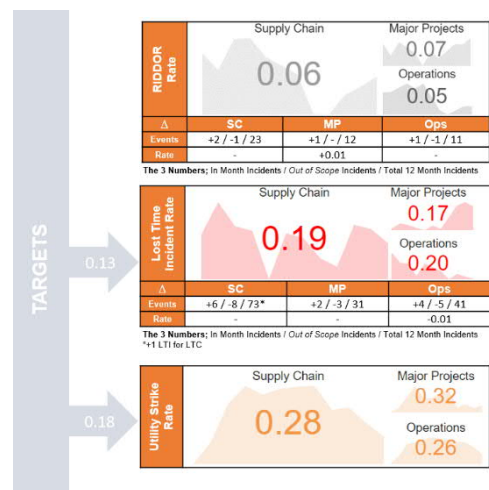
TARGETS

RIDDOR Rate

Supply Chain
0.06

Major Projects
0.07

Operations
0.05

| Δ | SC | MP | Ops |
|---|---|---|---|
| Events | +2 / -1 / 23 | +1 / - / 12 | +1 / -1 / 11 |
| Rate | - | +0.01 | - |

The 3 Numbers; In Month Incidents / Out of Scope Incidents / Total 12 Month Incidents

0.13

Lost Time Incident Rate

Supply Chain
0.19

Major Projects
0.17

Operations
0.20

| Δ | SC | MP | Ops |
|---|---|---|---|
| Events | +6 / -8 / 73* | +2 / -3 / 31 | +4 / -5 / 41 |
| Rate | - | - | -0.01 |

The 3 Numbers; In Month Incidents / Out of Scope Incidents / Total 12 Month Incidents
*+1 LTI for LTC

0.18

Utility Strike Rate

Supply Chain
0.28

Major Projects
0.32

Operations
0.26